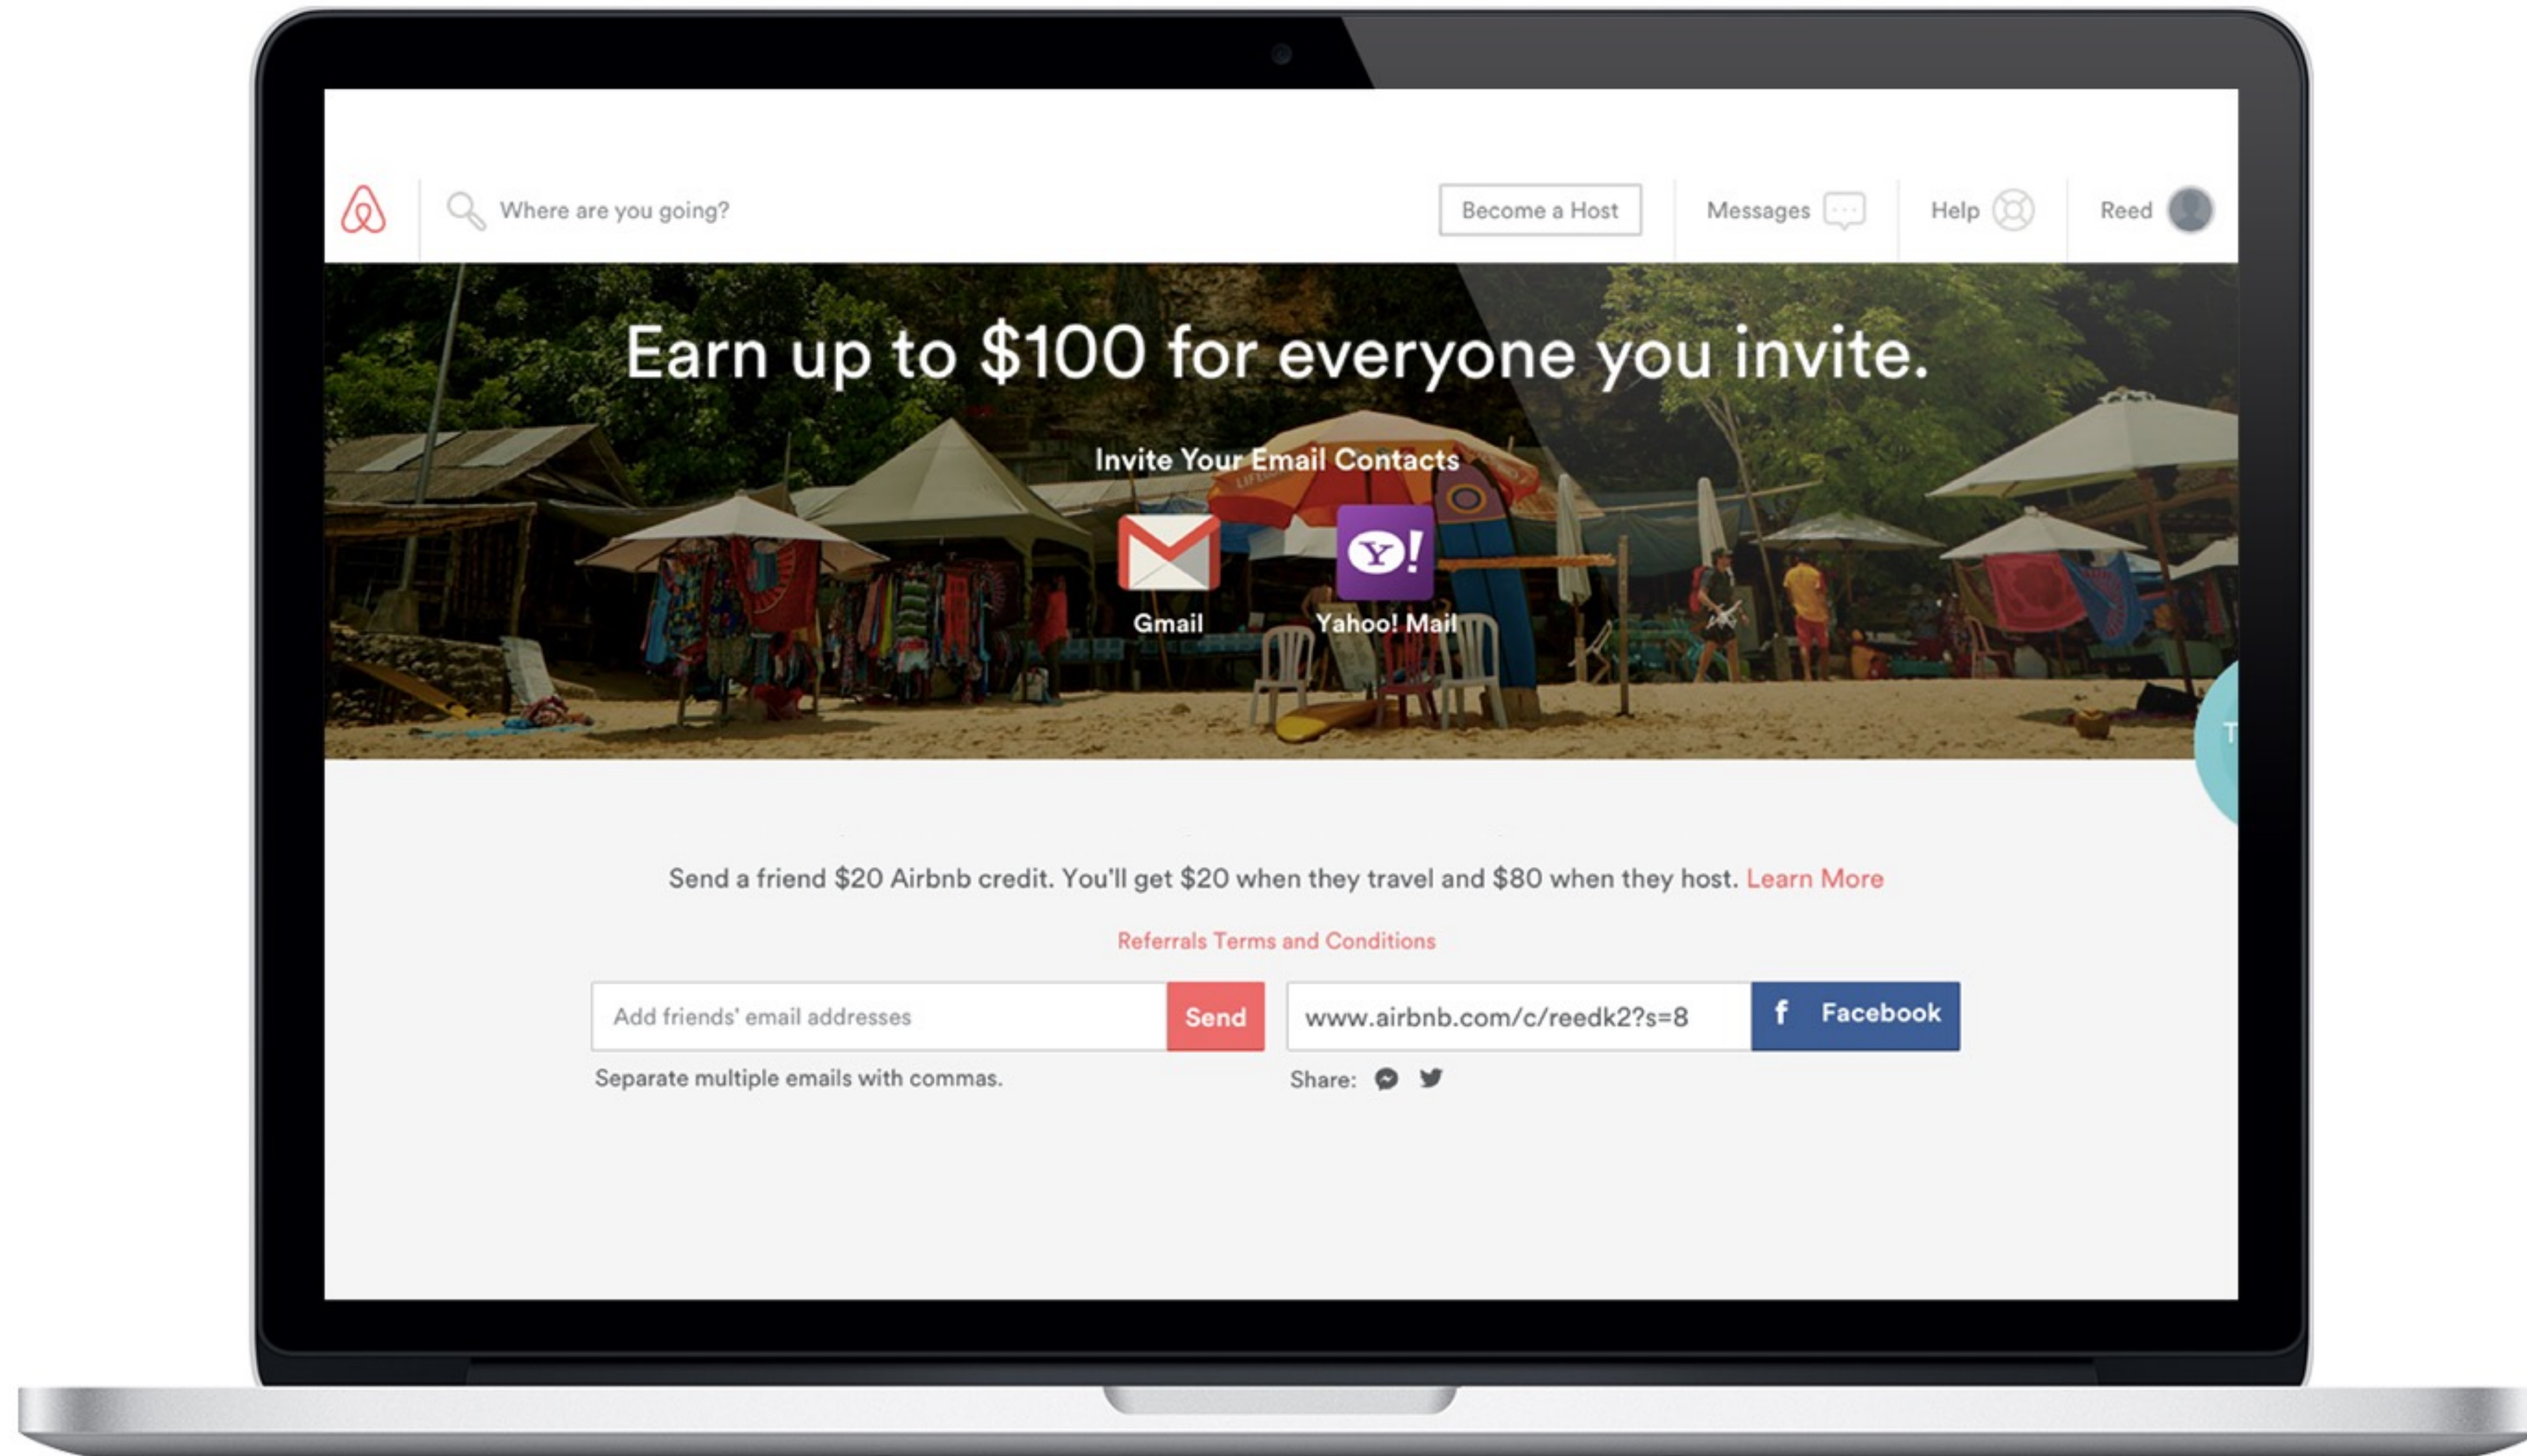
Where are you going?

Become a Host

Messages

Help

Reed

Earn up to $100 for everyone you invite.

Invite Your Email Contacts

Gmail

Yahoo! Mail

Send a friend $20 Airbnb credit. You'll get $20 when they travel and $80 when they host. Learn More

Referrals Terms and Conditions

Add friends' email addresses

Send

www.airbnb.com/c/reedk2?s=8

Facebook

Separate multiple emails with commas.

Share: